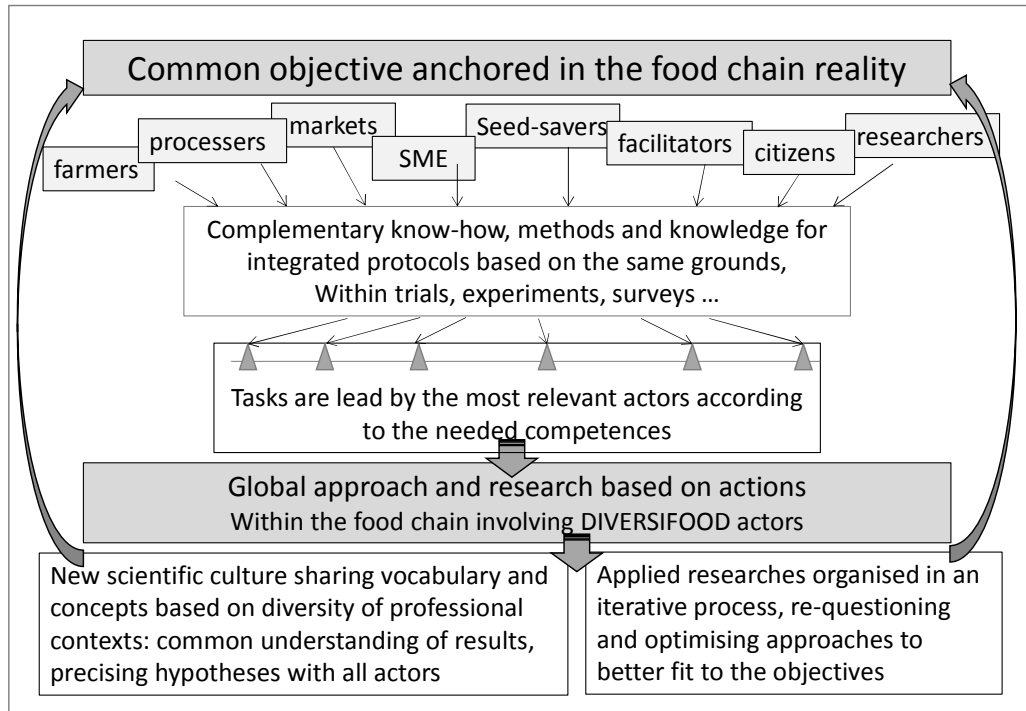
Common objective anchored in the food chain reality

farmers

processers

markets

SME

Seed-savers

facilitators

citizens

researchers

Complementary know-how, methods and knowledge for integrated protocols based on the same grounds, Within trials, experiments, surveys …

Tasks are lead by the most relevant actors according to the needed competences

Global approach and research based on actions
Within the food chain involving DIVERSIFOOD actors

New scientific culture sharing vocabulary and concepts based on diversity of professional contexts: common understanding of results, precising hypotheses with all actors

Applied researches organised in an iterative process, re-questioning and optimising approaches to better fit to the objectives